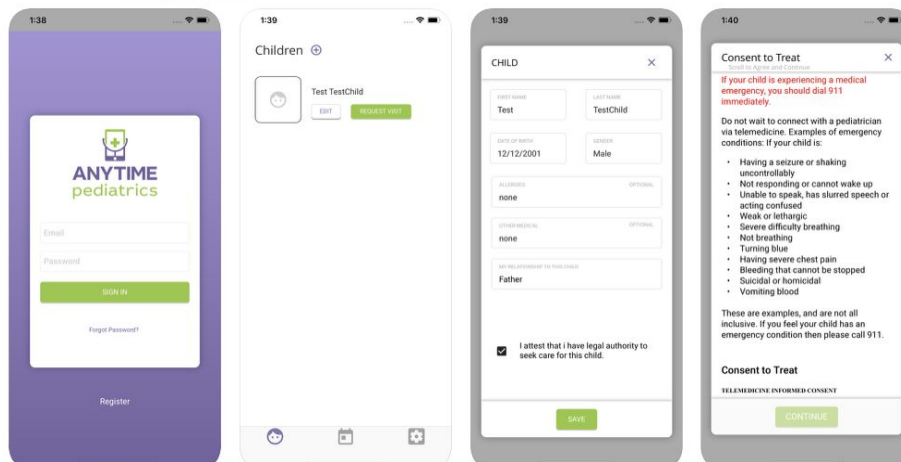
1:38

ANYTIME pediatrics

Email

Password

SIGN IN

Forgot Password?

Register

1:39

Children

Test TestChild

EDIT

REQUEST VISIT

1:39

CHILD

FIRST NAME
Test

LAST NAME
TestChild

DATE OF BIRTH
12/12/2001

GENDER
Male

ALLERGIES
OPTIONAL
none

OTHER MEDICAL
OPTIONAL
none

MY RELATIONSHIP TO THIS CHILD
Father

I attest that i have legal authority to seek care for this child.

SAVE

1:40

Consent to Treat
Scroll to Agree and Continue

If your child is experiencing a medical emergency, you should dial 911 immediately.

Do not wait to connect with a pediatrician via telemedicine. Examples of emergency conditions: If your child is:

• Having a seizure or shaking uncontrollably
• Not responding or cannot wake up
• Unable to speak, has slurred speech or acting confused
• Weak or lethargic
• Severe difficulty breathing
• Not breathing
• Turning blue
• Having severe chest pain
• Bleeding that cannot be stopped
• Suicidal or homicidal
• Vomiting blood

These are examples, and are not all inclusive. If you feel your child has an emergency condition then please call 911.

Consent to Treat

TELEMEDICINE INFORMED CONSENT

CONTINUE